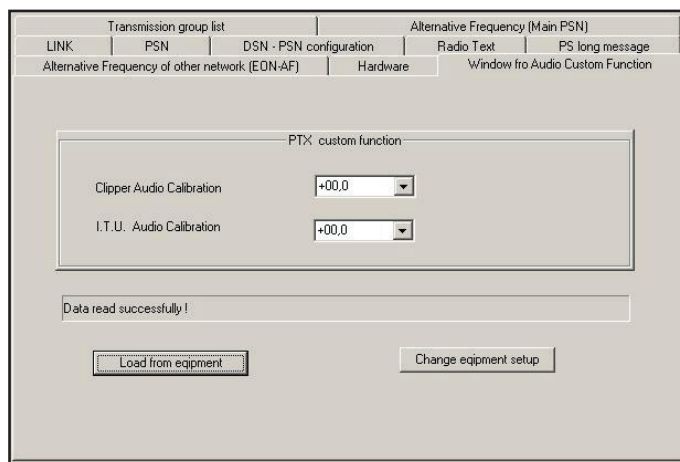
Transmission group list
Alternative Frequency (Main PSN)
LINK
PSN
DSN - PSN configuration
Radio Text
PS long message
Alternative Frequency of other network (EON-AF)
Hardware
Window fro Audio Custom Function

PTX custom function

Clipper Audio Calibration
+00,0

I.T.U. Audio Calibration
+00,0

Data read successfully !

Load from eqipment

Change eqipment setup